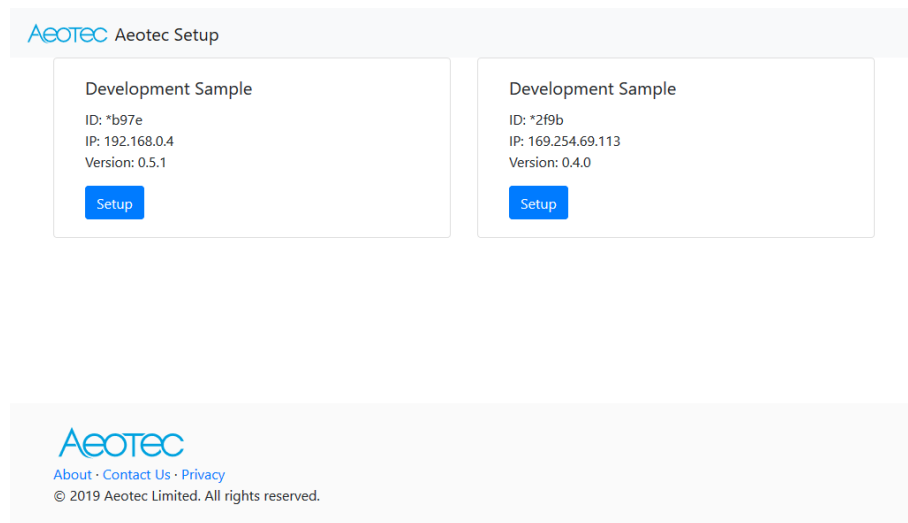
Aeotec Aeotec Setup

Development Sample
ID: *b97e
IP: 192.168.0.4
Version: 0.5.1
Setup

Development Sample
ID: *2f9b
IP: 169.254.69.113
Version: 0.4.0
Setup

Aeotec
About · Contact Us · Privacy
© 2019 Aeotec Limited. All rights reserved.